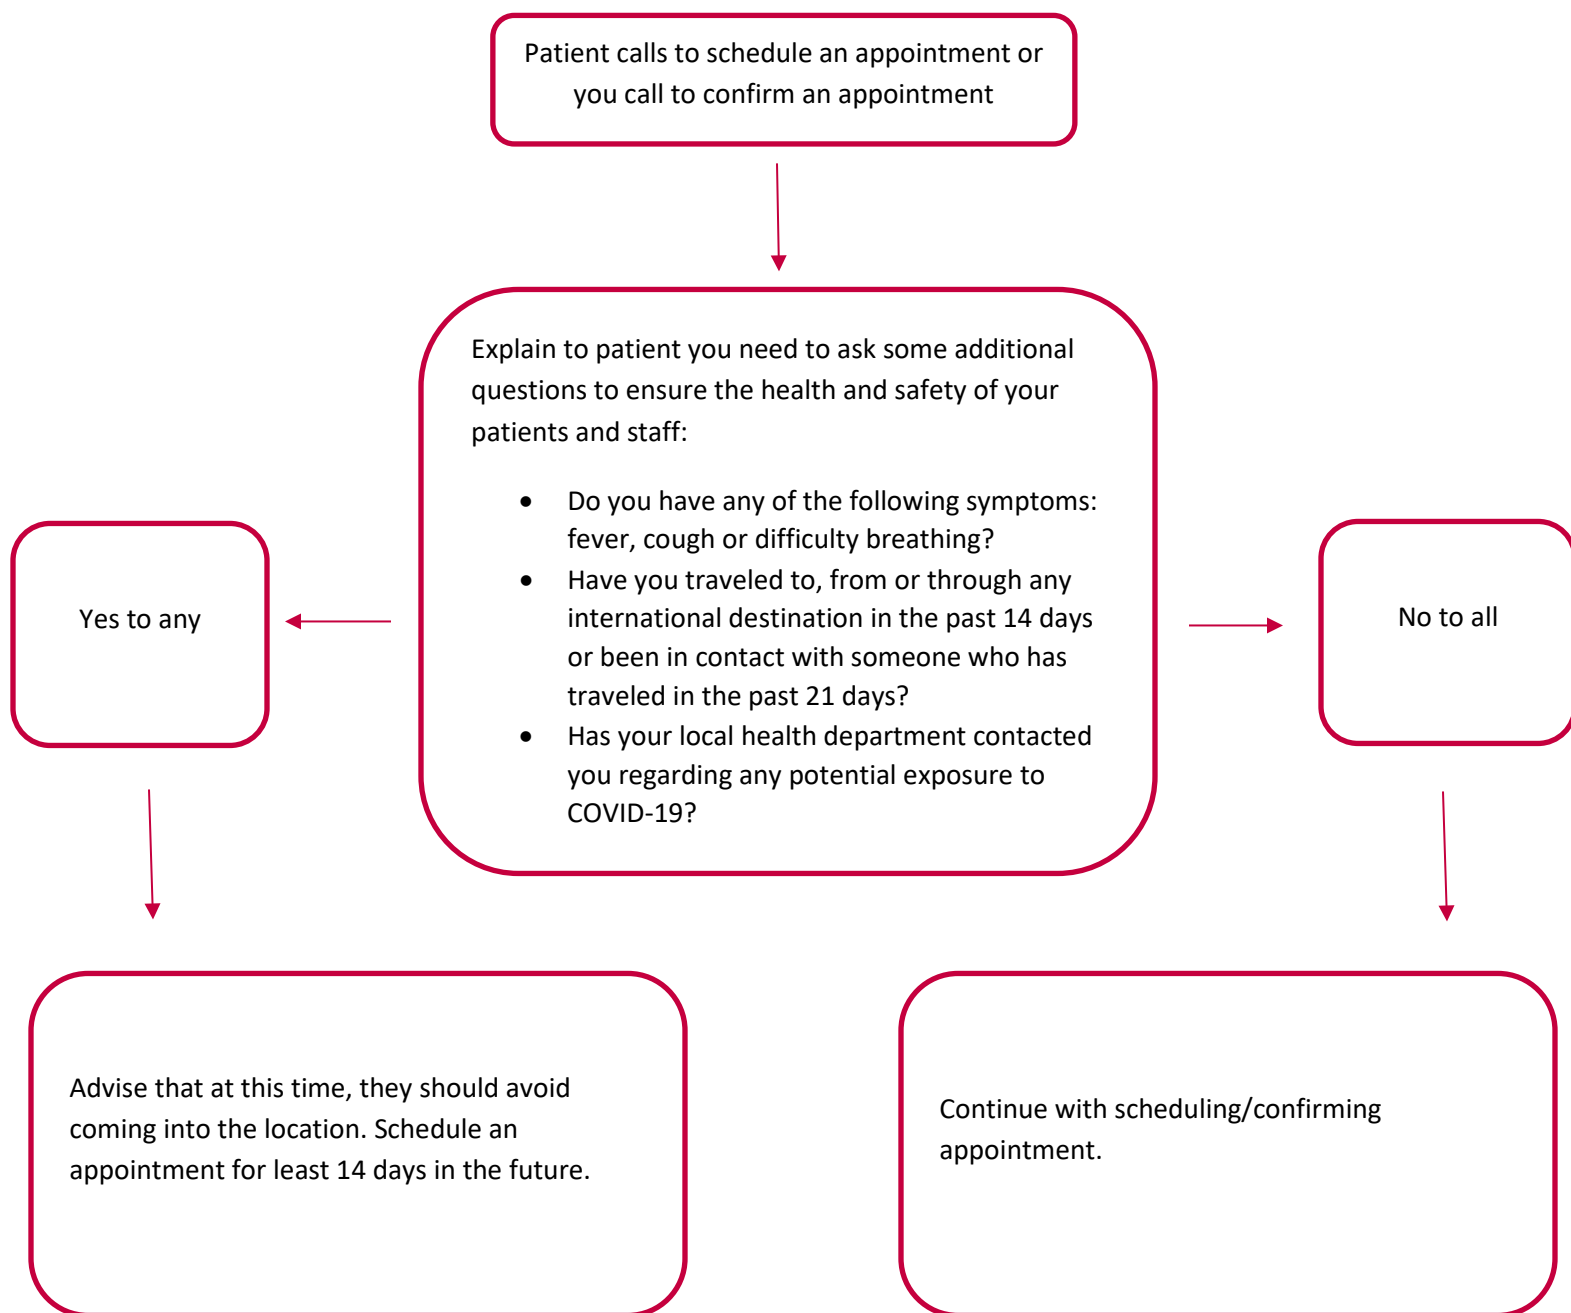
Patient calls to schedule an appointment or you call to confirm an appointment

Explain to patient you need to ask some additional questions to ensure the health and safety of your patients and staff:

- Do you have any of the following symptoms: fever, cough or difficulty breathing?
- Have you traveled to, from or through any international destination in the past 14 days or been in contact with someone who has traveled in the past 21 days?
- Has your local health department contacted you regarding any potential exposure to COVID-19?

Yes to any

No to all

Advise that at this time, they should avoid coming into the location. Schedule an appointment for least 14 days in the future.

Continue with scheduling/confirming appointment.